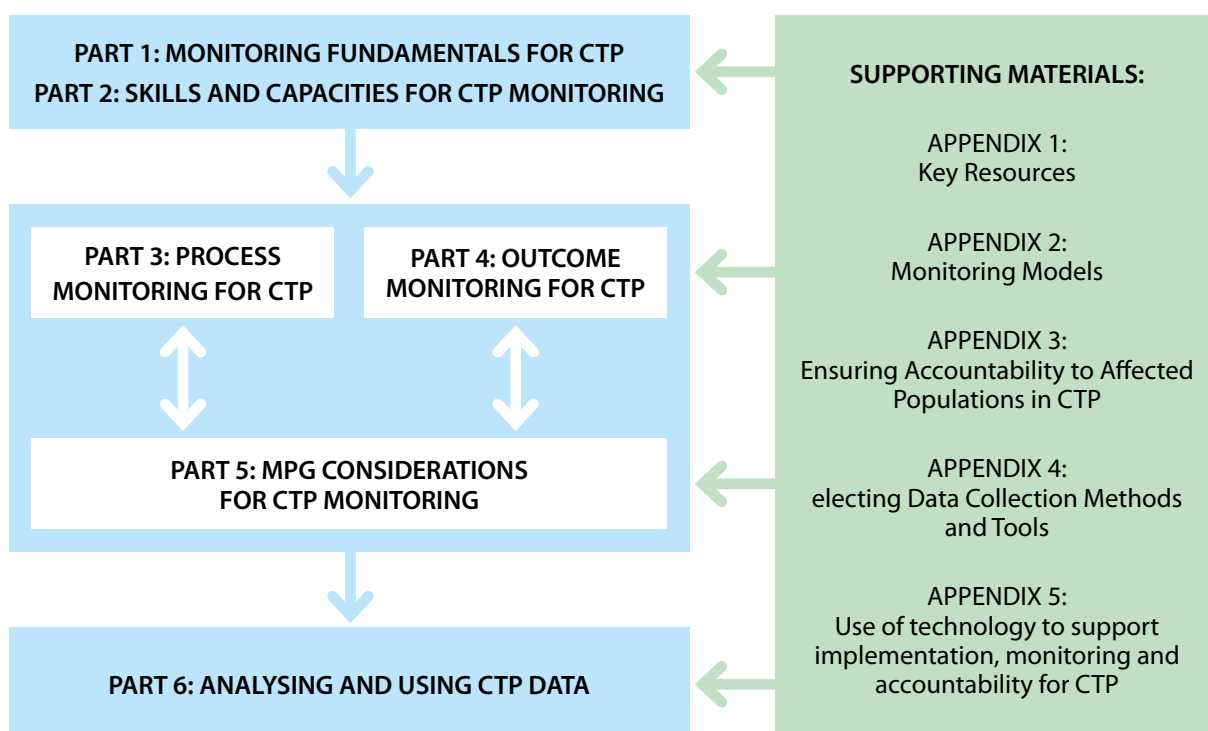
PART 1: MONITORING FUNDAMENTALS FOR CTP
PART 2: SKILLS AND CAPACITIES FOR CTP MONITORING

PART 3: PROCESS MONITORING FOR CTP

PART 4: OUTCOME MONITORING FOR CTP

PART 5: MPG CONSIDERATIONS FOR CTP MONITORING

PART 6: ANALYSING AND USING CTP DATA

SUPPORTING MATERIALS:

APPENDIX 1:
Key Resources

APPENDIX 2:
Monitoring Models

APPENDIX 3:
Ensuring Accountability to Affected Populations in CTP

APPENDIX 4:
electing Data Collection Methods and Tools

APPENDIX 5:
Use of technology to support implementation, monitoring and accountability for CTP